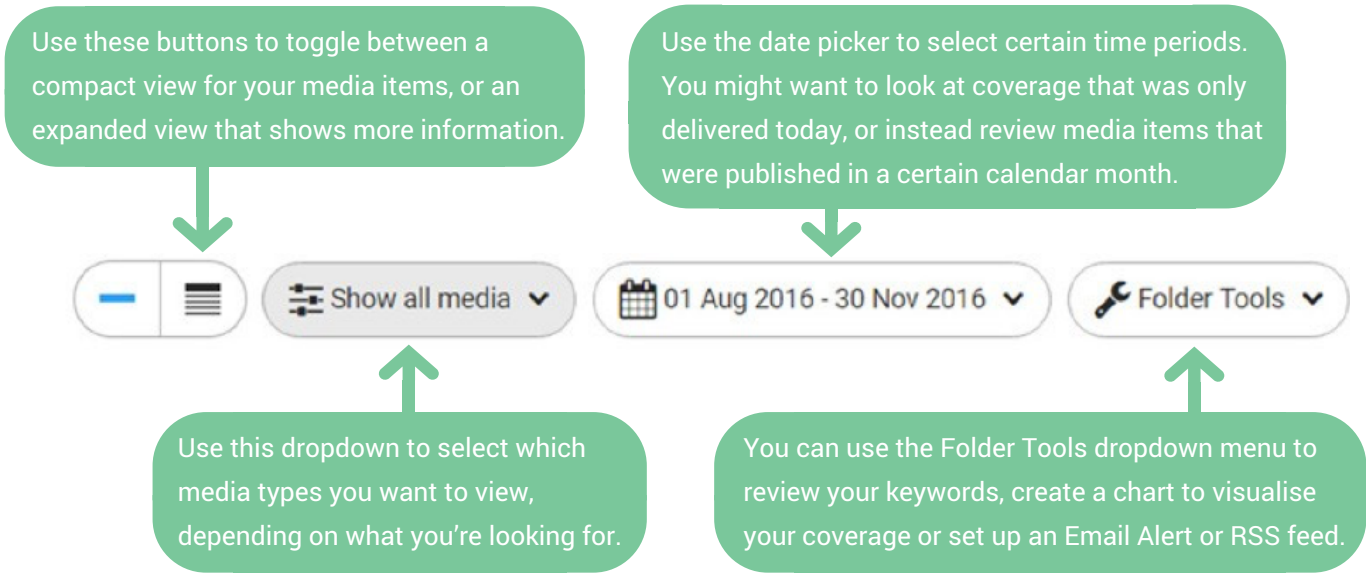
Use these buttons to toggle between a compact view for your media items, or an expanded view that shows more information.

Use the date picker to select certain time periods. You might want to look at coverage that was only delivered today, or instead review media items that were published in a certain calendar month.

Show all media

01 Aug 2016 - 30 Nov 2016

Folder Tools

Use this dropdown to select which media types you want to view, depending on what you're looking for.

You can use the Folder Tools dropdown menu to review your keywords, create a chart to visualise your coverage or set up an Email Alert or RSS feed.